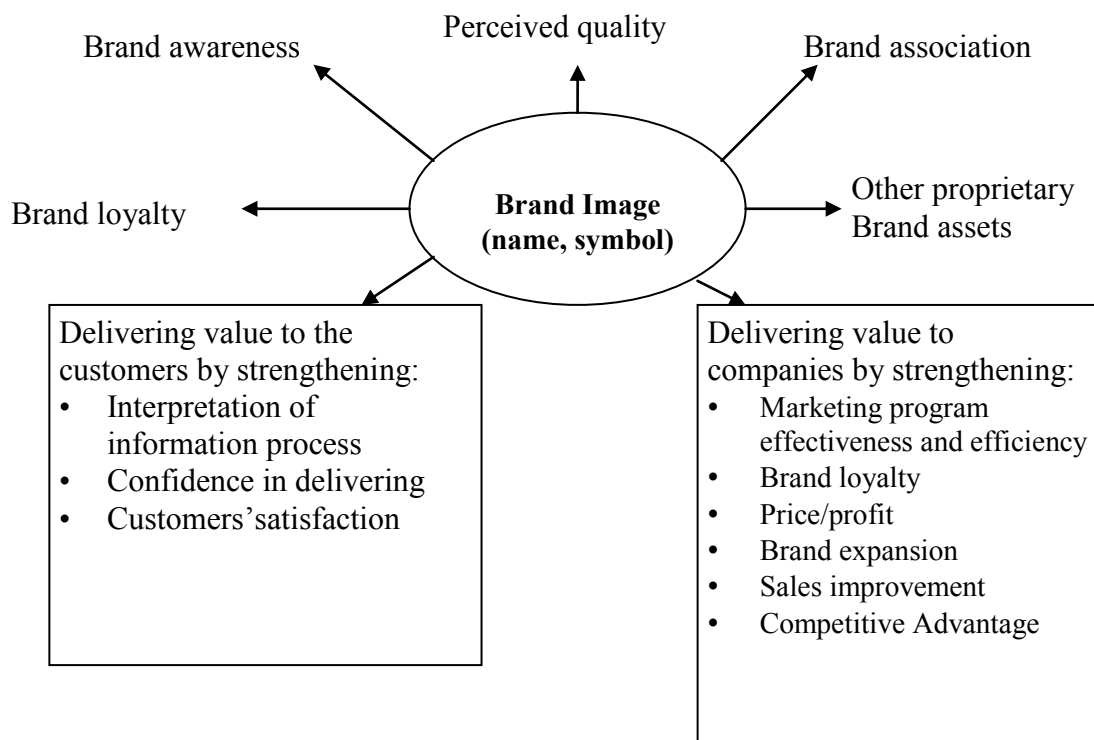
Perceived quality

Brand awareness

Brand association

Brand loyalty

**Brand Image (name, symbol)**

Other proprietary Brand assets

Delivering value to the customers by strengthening:
- Interpretation of information process
- Confidence in delivering
- Customers'satisfaction

Delivering value to companies by strengthening:
- Marketing program effectiveness and efficiency
- Brand loyalty
- Price/profit
- Brand expansion
- Sales improvement
- Competitive Advantage